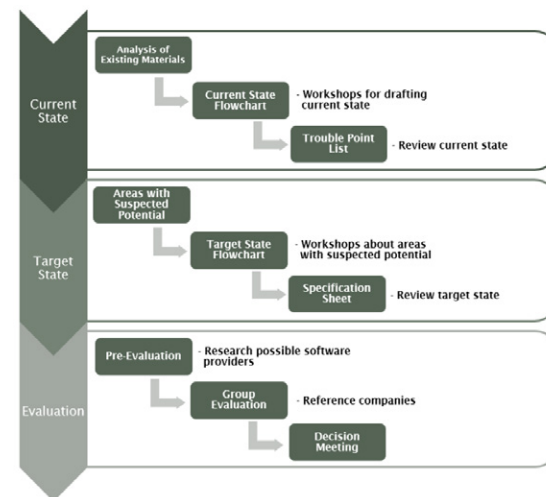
Current State

Analysis of Existing Materials

Current State Flowchart

- Workshops for drafting current state

Trouble Point List

- Review current state

Target State

Areas with Suspected Potential

Target State Flowchart

- Workshops about areas with suspected potential

Specification Sheet

- Review target state

Evaluation

Pre-Evaluation

- Research possible software providers

Group Evaluation

- Reference companies

Decision Meeting